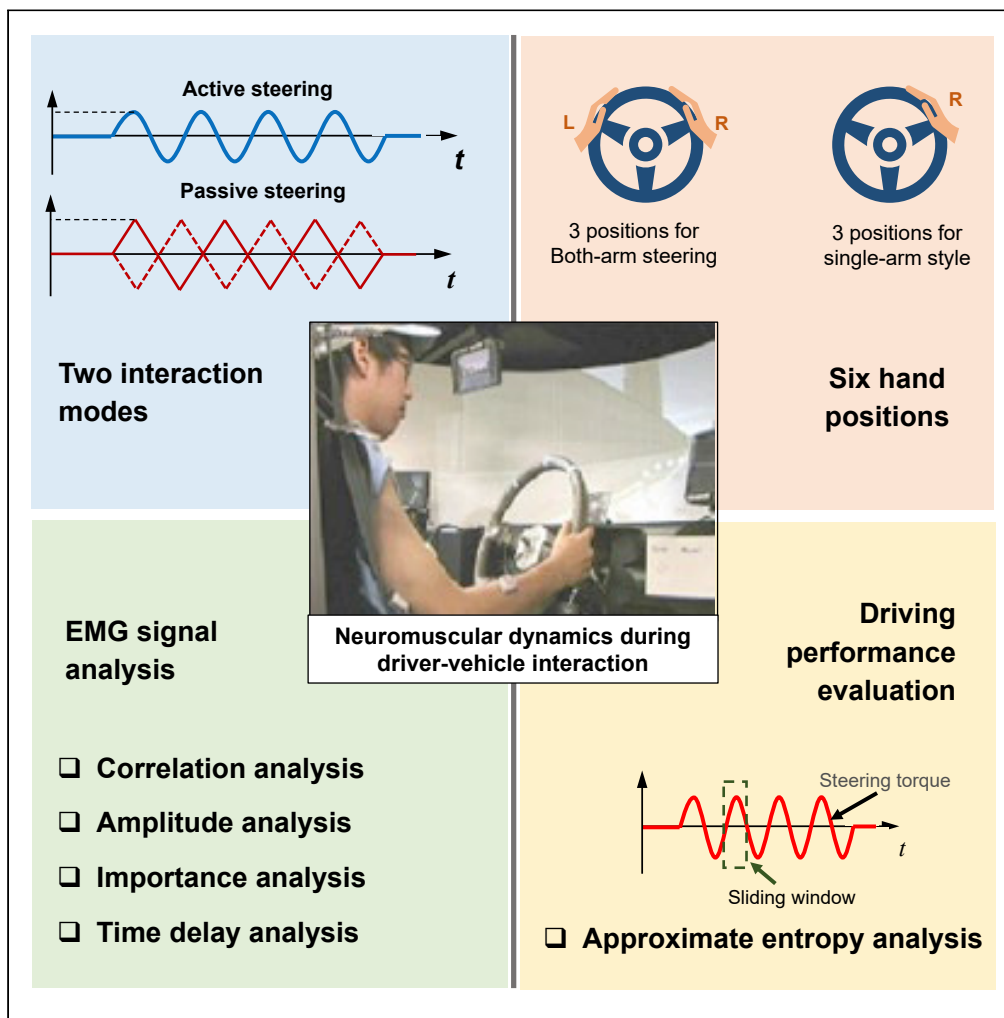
Active steering

$t$

Passive steering

$t$

Two interaction modes

L R

3 positions for Both-arm steering

R

3 positions for single-arm style

Six hand positions

Neuromuscular dynamics during driver-vehicle interaction

EMG signal analysis

❑ Correlation analysis

❑ Amplitude analysis

❑ Importance analysis

❑ Time delay analysis

Driving performance evaluation

Steering torque

$t$

Sliding window

❑ Approximate entropy analysis